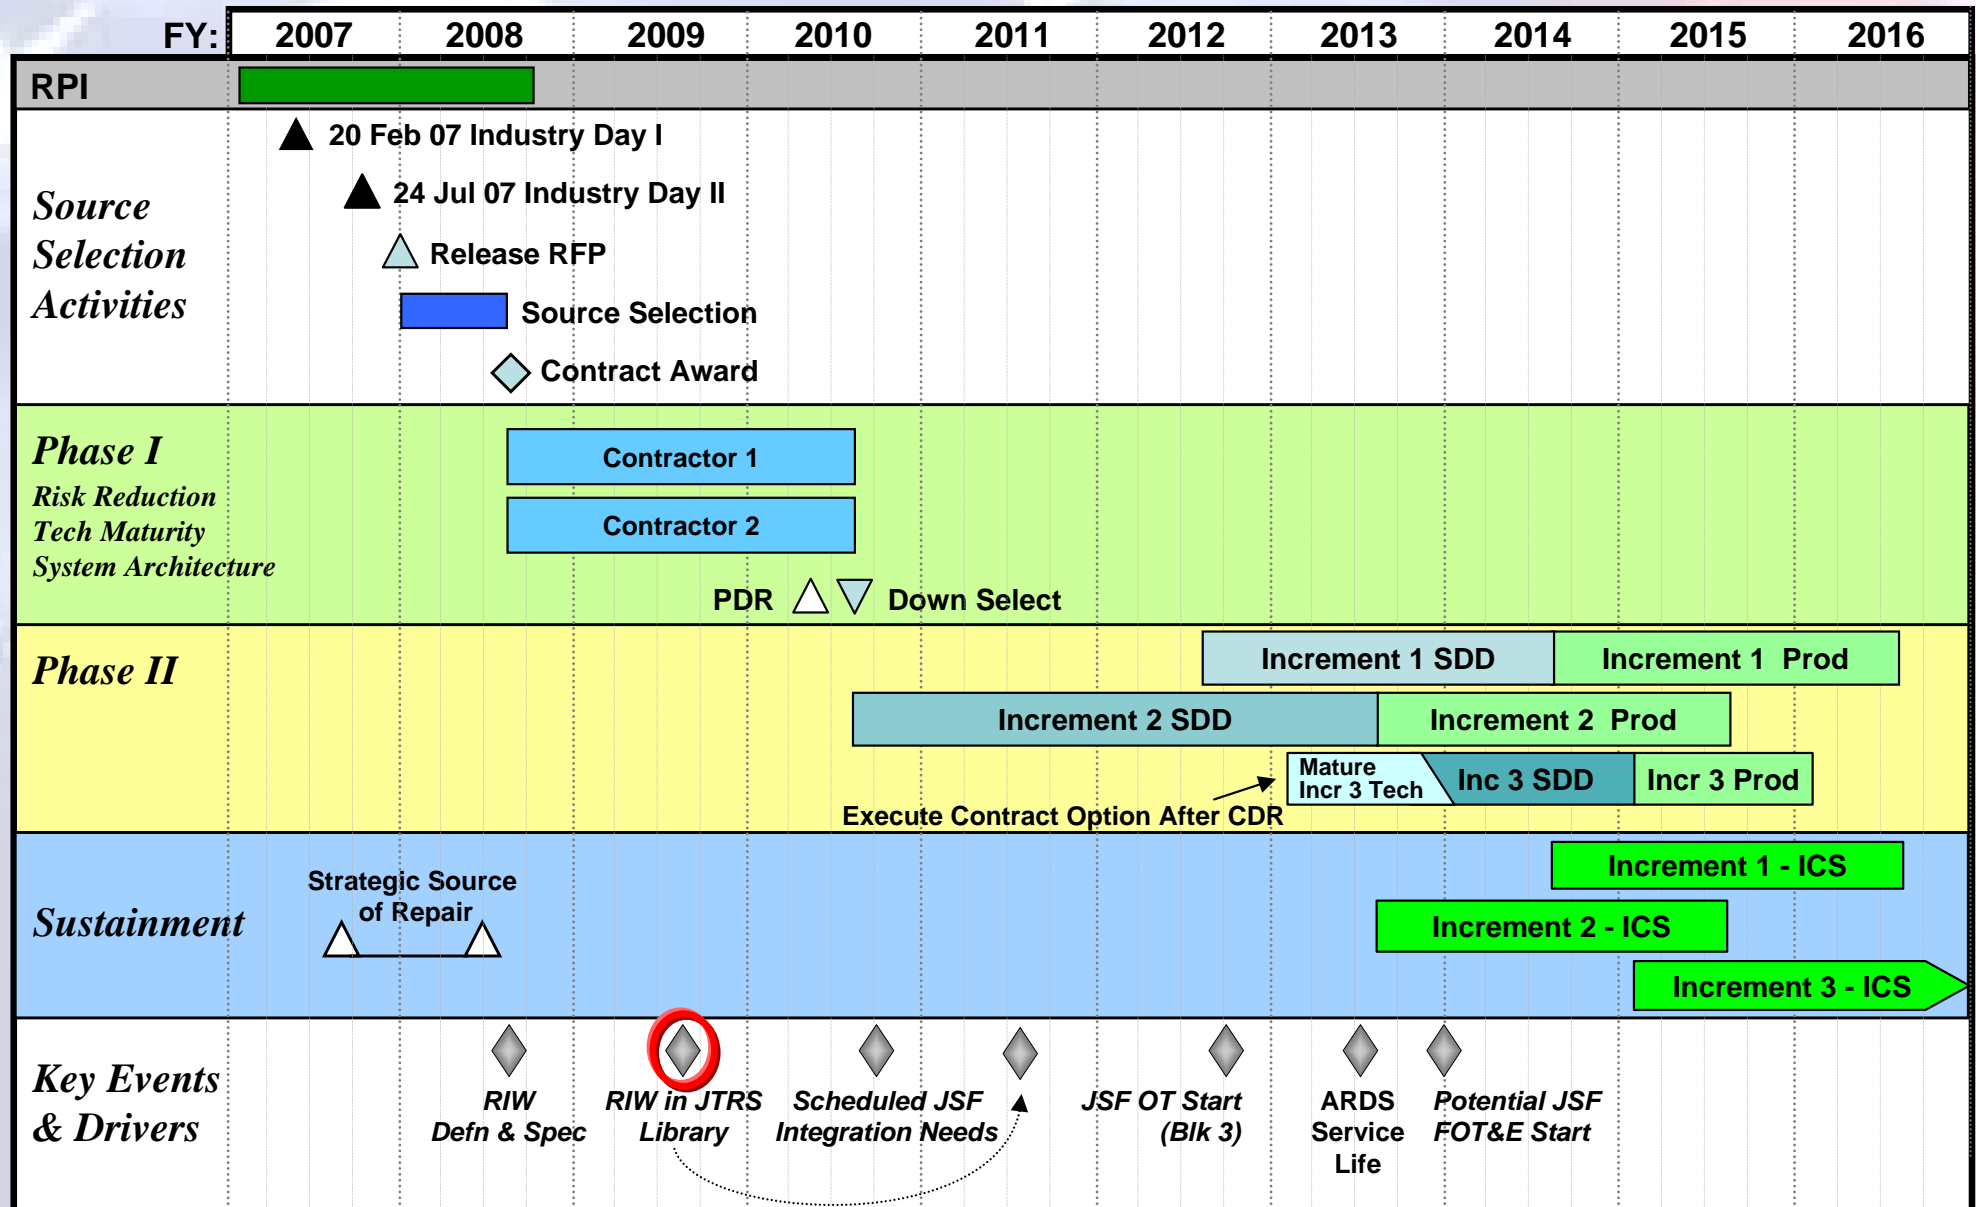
FY: 2007 2008 2009 2010 2011 2012 2013 2014 2015 2016

RPI

Source Selection Activities

20 Feb 07 Industry Day I

24 Jul 07 Industry Day II

Release RFP

Source Selection

Contract Award

Phase I
Risk Reduction
Tech Maturity
System Architecture

Contractor 1

Contractor 2

PDR Down Select

Phase II

Increment 1 SDD Increment 1 Prod

Increment 2 SDD Increment 2 Prod

Mature Incr 3 Tech Inc 3 SDD Incr 3 Prod

Execute Contract Option After CDR

Sustainment

Strategic Source of Repair

Increment 1 - ICS

Increment 2 - ICS

Increment 3 - ICS

Key Events & Drivers

RIW Defn & Spec

RIW in JTRS Library

Scheduled JSF Integration Needs

JSF OT Start (Blk 3)

ARDS Service Life

Potential JSF FOT&E Start